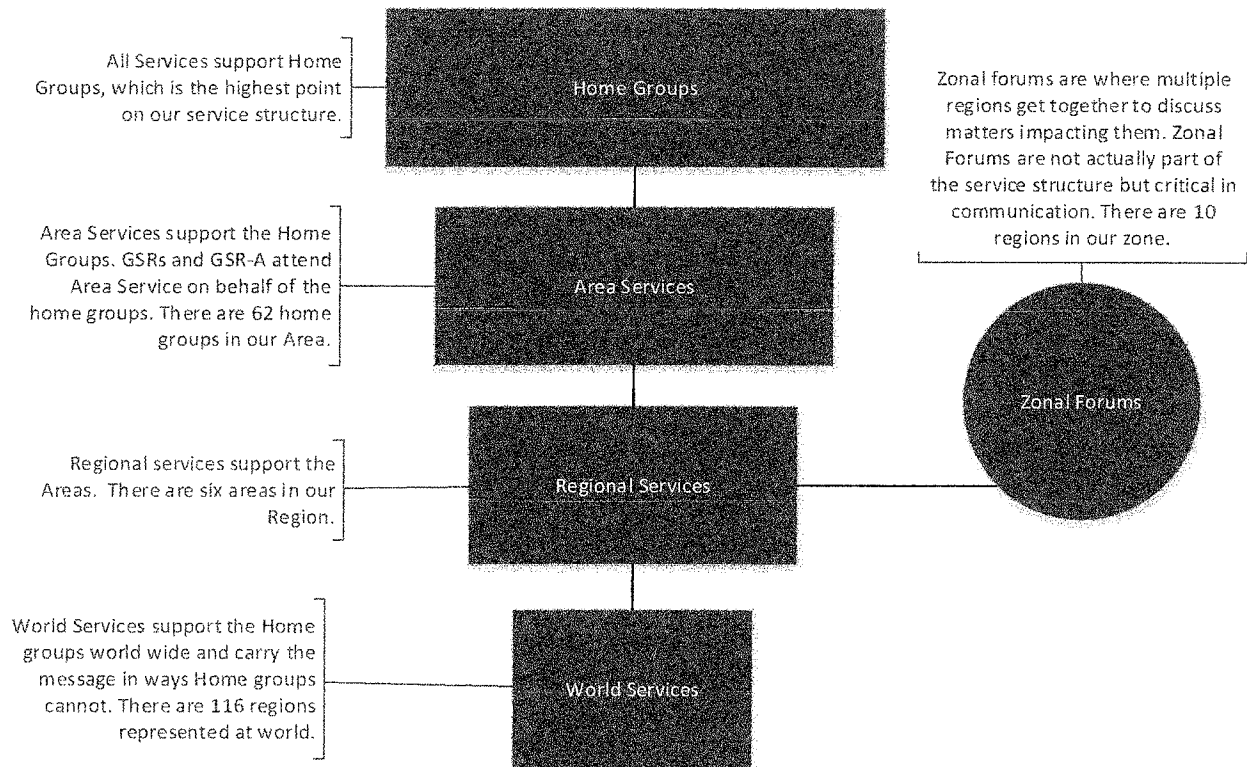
All Services support Home Groups, which is the highest point on our service structure.

Home Groups

Zonal forums are where multiple regions get together to discuss matters impacting them. Zonal Forums are not actually part of the service structure but critical in communication. There are 10 regions in our zone.

Area Services support the Home Groups. GSRs and GSR-A attend Area Service on behalf of the home groups. There are 62 home groups in our Area.

Area Services

Zonal Forums

Regional services support the Areas. There are six areas in our Region.

Regional Services

World Services support the Home groups world wide and carry the message in ways Home groups cannot. There are 116 regions represented at world.

World Services